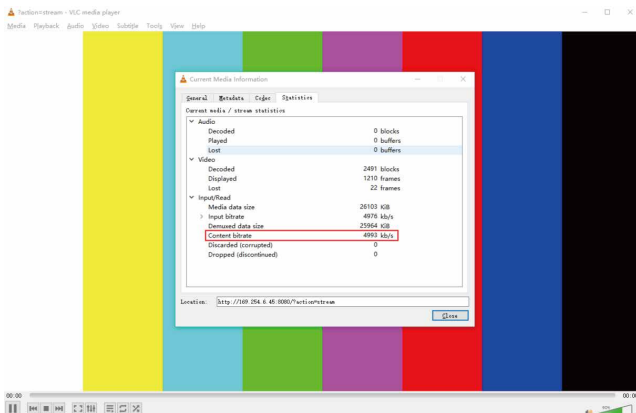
?action=stream - VLC media player

Media Playback Audio Video Subtitle Tools View Help

Current Media Information

General Metadata Codec Statistics

Current media / stream statistics

Audio
Decoded 0 blocks
Played 0 buffers
Lost 0 buffers
Video
Decoded 2491 blocks
Displayed 1210 frames
Lost 22 frames
Input/Read
Media data size 26103 KiB
Input bitrate 4976 kb/s
Demuxed data size 25964 KiB
Content bitrate 4993 kb/s
Discarded (corrupted) 0
Dropped (discontinued) 0

Location: http://169.254.6.45:8080/?action=stream

Close

00:00

00:0

90%